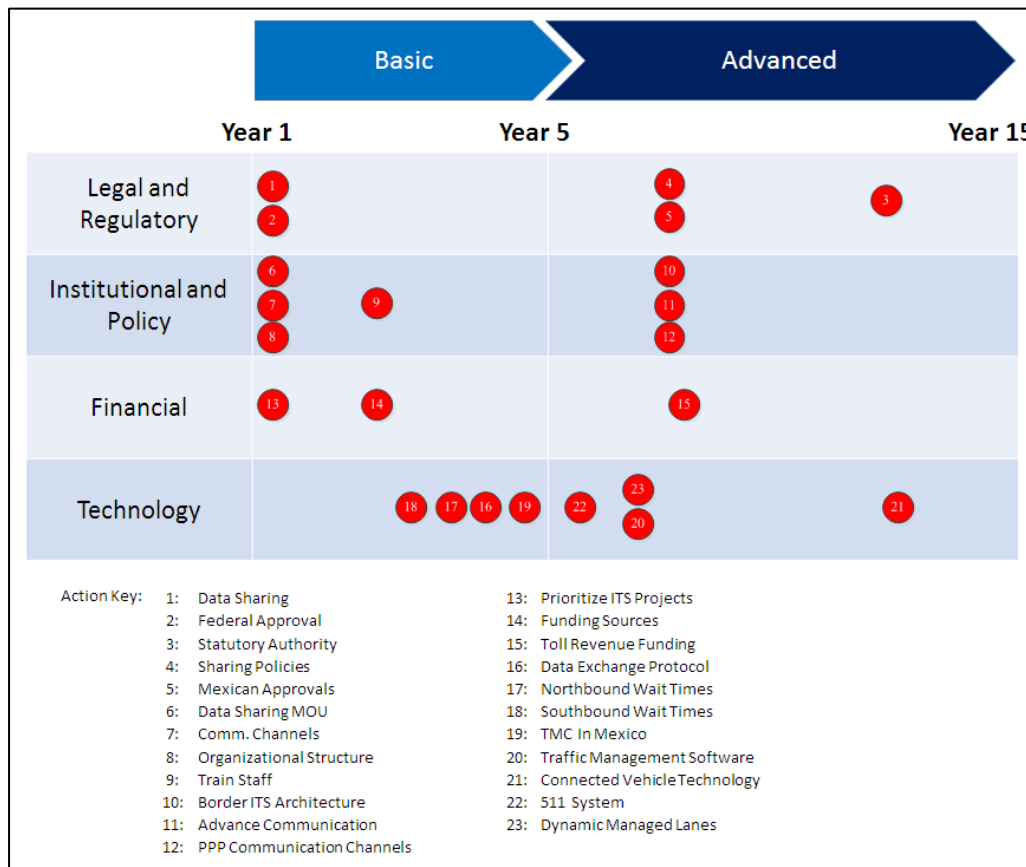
Basic

Advanced

Year 1

Year 5

Year 15

Legal and Regulatory

1
2
4
5
3

Institutional and Policy

6
7
8
9
10
11
12

Financial

13
14
15

Technology

18
17
16
19
22
23
20
21

Action Key:

1: Data Sharing
2: Federal Approval
3: Statutory Authority
4: Sharing Policies
5: Mexican Approvals
6: Data Sharing MOU
7: Comm. Channels
8: Organizational Structure
9: Train Staff
10: Border ITS Architecture
11: Advance Communication
12: PPP Communication Channels

13: Prioritize ITS Projects
14: Funding Sources
15: Toll Revenue Funding
16: Data Exchange Protocol
17: Northbound Wait Times
18: Southbound Wait Times
19: TMC In Mexico
20: Traffic Management Software
21: Connected Vehicle Technology
22: 511 System
23: Dynamic Managed Lanes